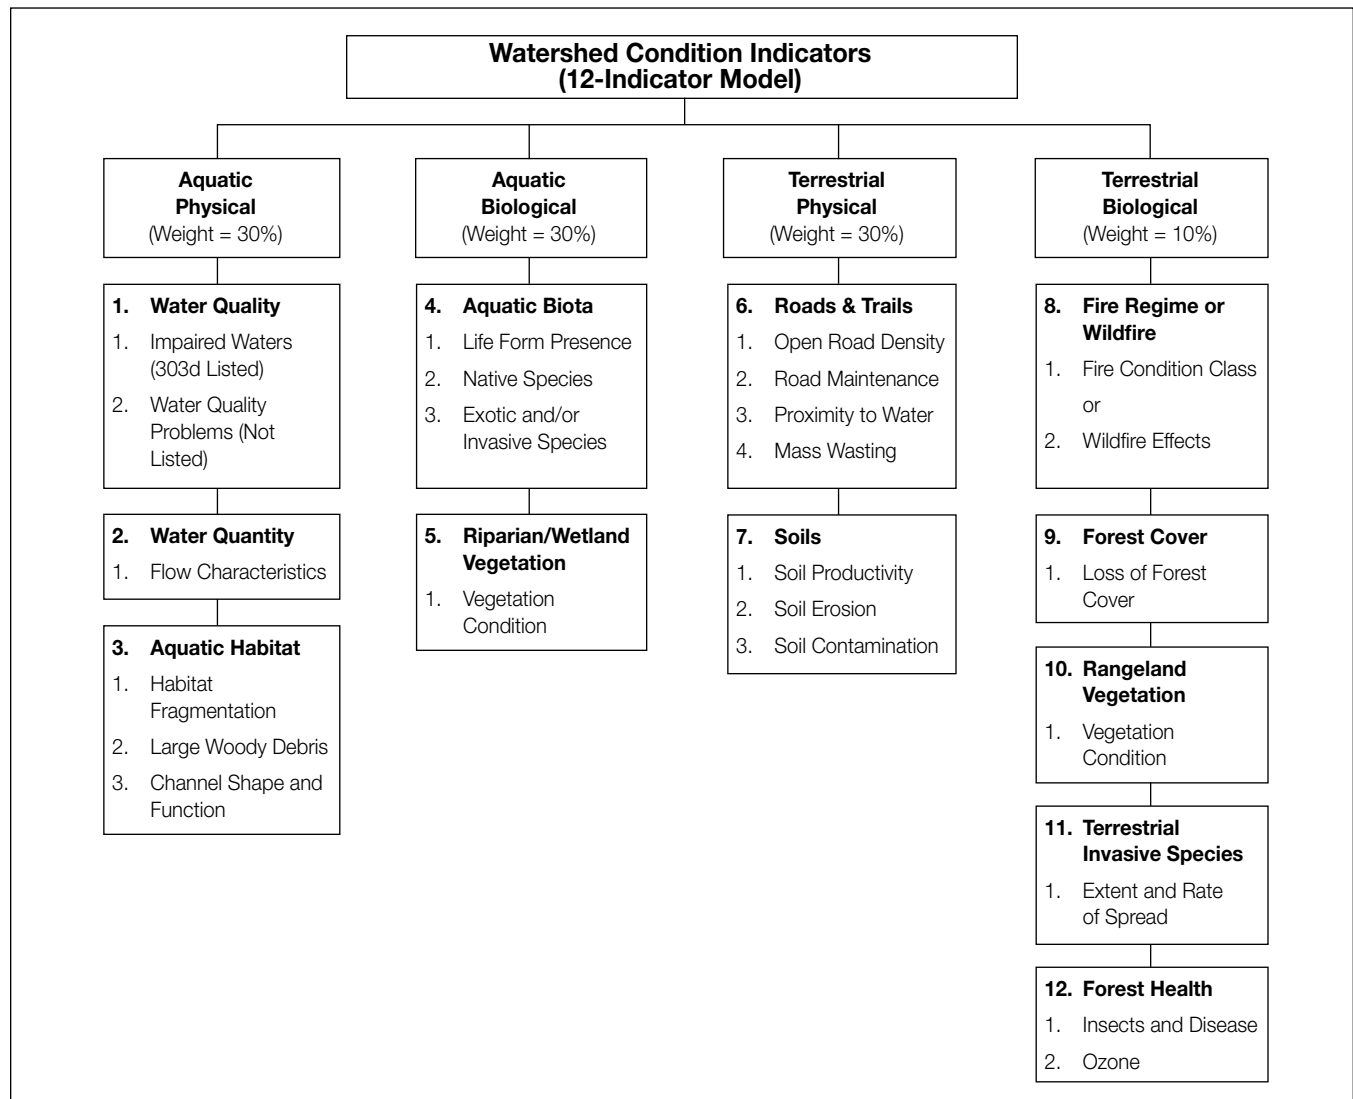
Watershed Condition Indicators
(12-Indicator Model)

Aquatic Physical
(Weight = 30%)

1. Water Quality
1. Impaired Waters (303d Listed)
2. Water Quality Problems (Not Listed)

2. Water Quantity
1. Flow Characteristics

3. Aquatic Habitat
1. Habitat Fragmentation
2. Large Woody Debris
3. Channel Shape and Function

Aquatic Biological
(Weight = 30%)

4. Aquatic Biota
1. Life Form Presence
2. Native Species
3. Exotic and/or Invasive Species

5. Riparian/Wetland Vegetation
1. Vegetation Condition

Terrestrial Physical
(Weight = 30%)

6. Roads & Trails
1. Open Road Density
2. Road Maintenance
3. Proximity to Water
4. Mass Wasting

7. Soils
1. Soil Productivity
2. Soil Erosion
3. Soil Contamination

Terrestrial Biological
(Weight = 10%)

8. Fire Regime or Wildfire
1. Fire Condition Class
or
2. Wildfire Effects

9. Forest Cover
1. Loss of Forest Cover

10. Rangeland Vegetation
1. Vegetation Condition

11. Terrestrial Invasive Species
1. Extent and Rate of Spread

12. Forest Health
1. Insects and Disease
2. Ozone